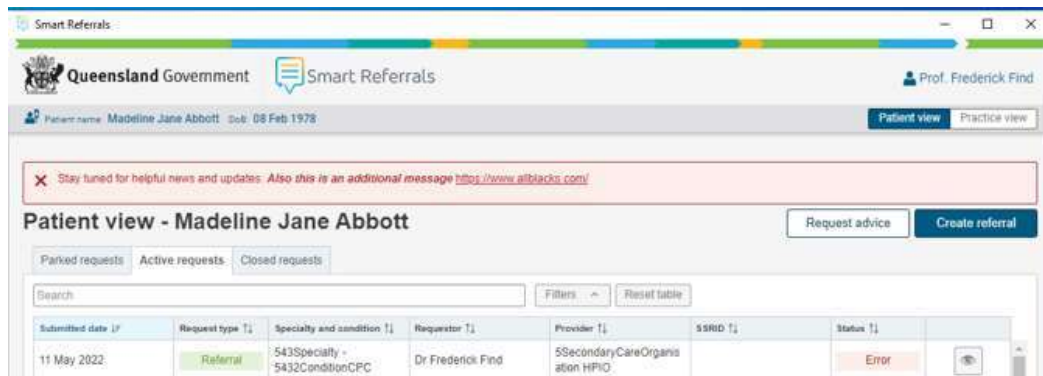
Smart Referrals

Queensland Government Smart Referrals

Prof. Frederick Find

Patient name Madeline Jane Abbott DoB 08 Feb 1978

Patient view Practice view

Stay tuned for helpful news and updates Also this is an additional message https://www.allblacks.com/

Patient view - Madeline Jane Abbott

Request advice Create referral

Parked requests Active requests Closed requests

Search

Filters Reset table

| Submitted date | Request type | Specialty and condition | Requestor | Provider | SSRID | Status | |
|---|---|---|---|---|---|---|---|
| 11 May 2022 | Referral | 543Specialty - 5432ConditionCPC | Dr Frederick Find | 5SecondaryCareOrganisation HPIO | | Error | |